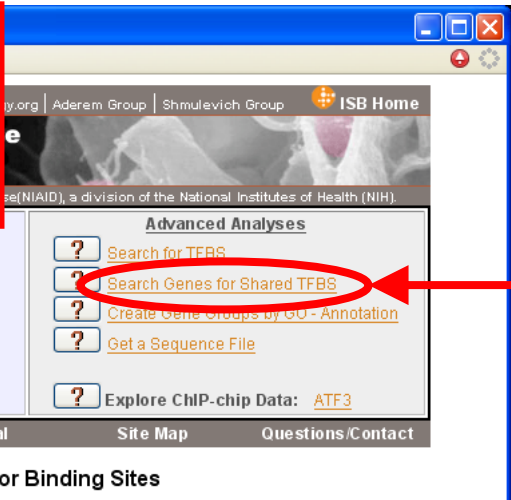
gy.org | Aderem Group | Shmulevich Group ISB Home

e

se(NIAID), a division of the National Institutes of Health (NIH).

Advanced Analyses

? Search for TFBS

? Search Genes for Shared TFBS

? Create Gene Groups by GO - Annotation

? Get a Sequence File

? Explore ChIP-chip Data: ATF3

al Site Map Questions/Contact

or Binding Sites